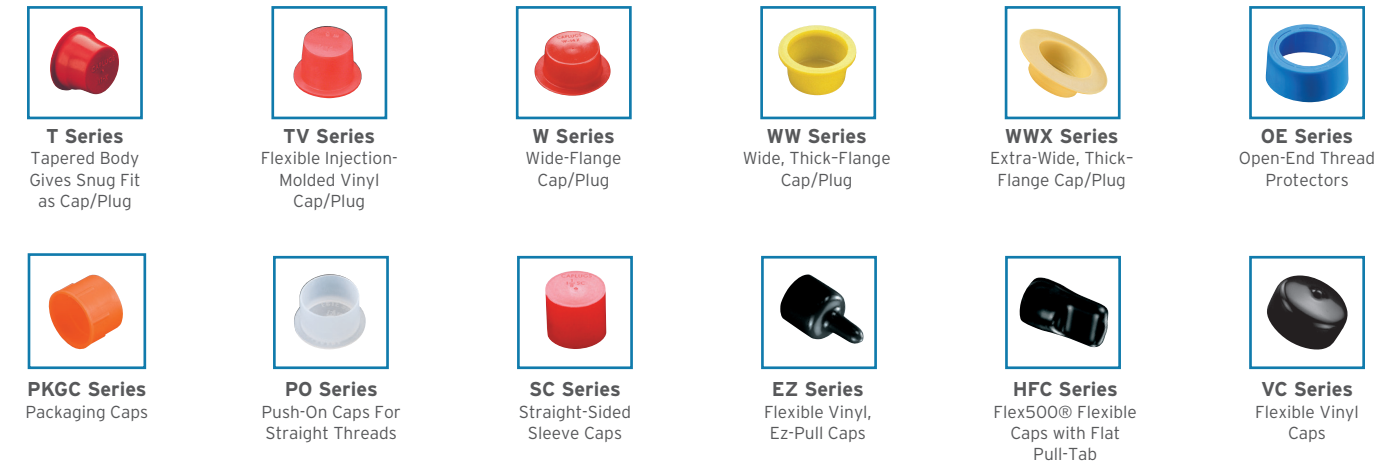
T Series
Tapered Body Gives Snug Fit as Cap/Plug

TV Series
Flexible Injection-Molded Vinyl Cap/Plug

W Series
Wide-Flange Cap/Plug

WW Series
Wide, Thick-Flange Cap/Plug

WWX Series
Extra-Wide, Thick-Flange Cap/Plug

OE Series
Open-End Thread Protectors

PKGC Series
Packaging Caps

PO Series
Push-On Caps For Straight Threads

SC Series
Straight-Sided Sleeve Caps

EZ Series
Flexible Vinyl, Ez-Pull Caps

HFC Series
Flex500® Flexible Caps with Flat Pull-Tab

VC Series
Flexible Vinyl Caps